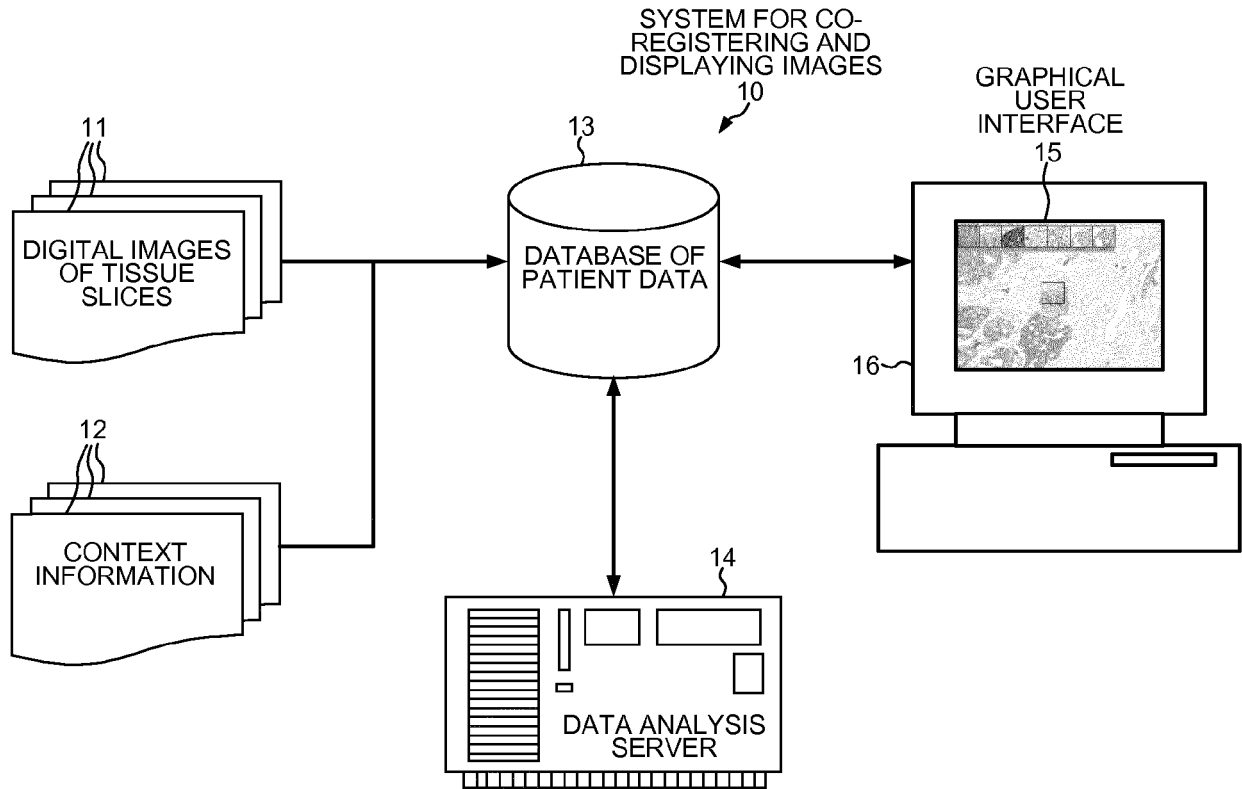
SYSTEM FOR CO-REGISTERING AND DISPLAYING IMAGES
10

GRAPHICAL USER INTERFACE
15

11

DIGITAL IMAGES OF TISSUE SLICES

13

DATABASE OF PATIENT DATA

16

12

CONTEXT INFORMATION

14

DATA ANALYSIS SERVER